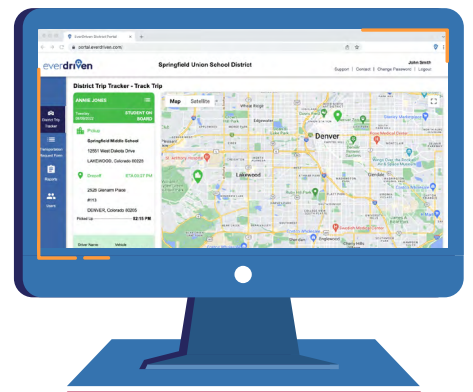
EverDriven District Portal
portal.everdriven.com
everdriven
Springfield Union School District
John Smith
Support | Contact | Change Password | Logout
District Trip Tracker
Transportation Request Form
Reports
Users
District Trip Tracker - Track Trip
ANNIE JONES
Tuesday 02/08/22
STUDENT ON BOARD
Pickup
Springfield Middle School
12551 West Dakota Drive
LAKEWOOD, Colorado 80228
Dropoff
ETA 03:27 PM
2528 Ulemam Place
#113
DENVER, Colorado 80205
Picked Up
02:15 PM
Driver Name
Vehicle
Map
Satellite
Denver
Lakewood
Edgewater
Wheat Ridge
Aurora